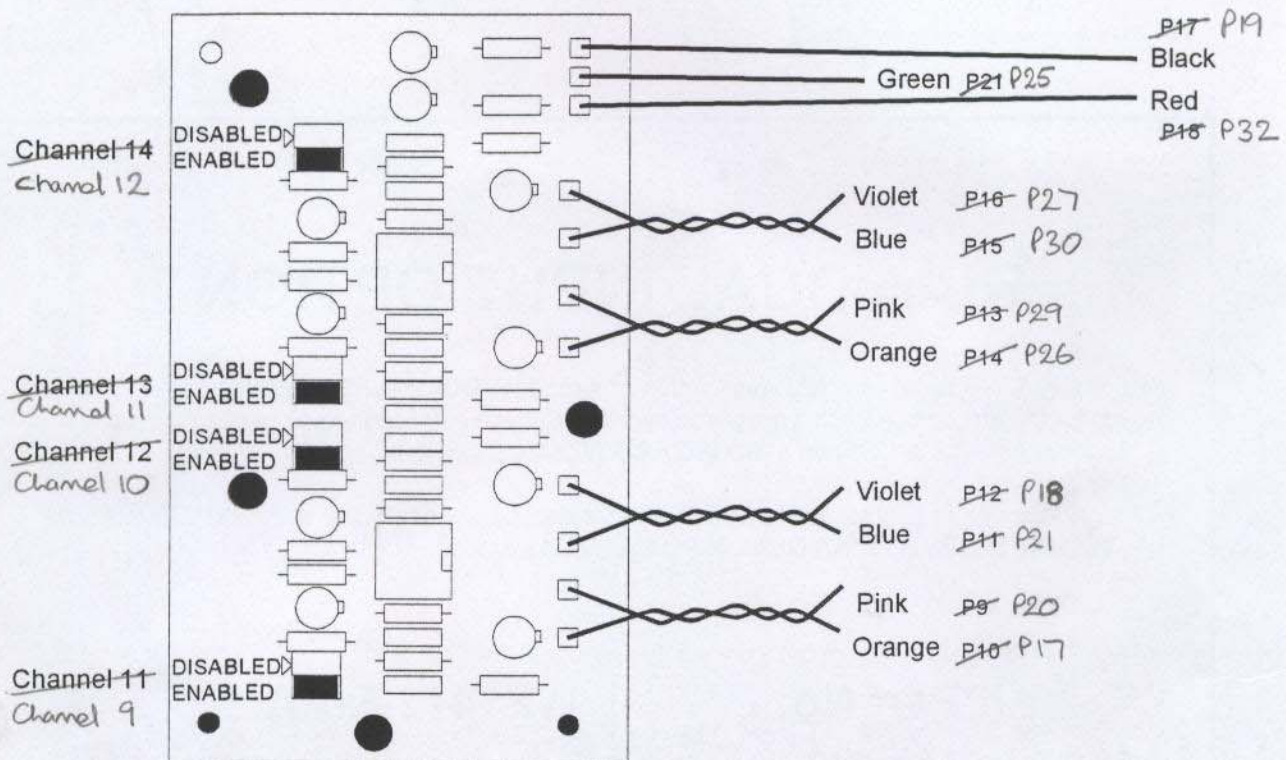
P17 P19
Black
Green P21 P25
Red
P18 P32

Channel 14
Chanel 12
DISABLED
ENABLED

Violet P16 P27
Blue P15 P30
Pink P13 P29
Orange P14 P26

Channel 13
Chanel 11
DISABLED
ENABLED

Channel 12
Chanel 10
DISABLED
ENABLED

Violet P12 P18
Blue P11 P21
Pink P9 P20
Orange P10 P17

Channel 11
Chanel 9
DISABLED
ENABLED